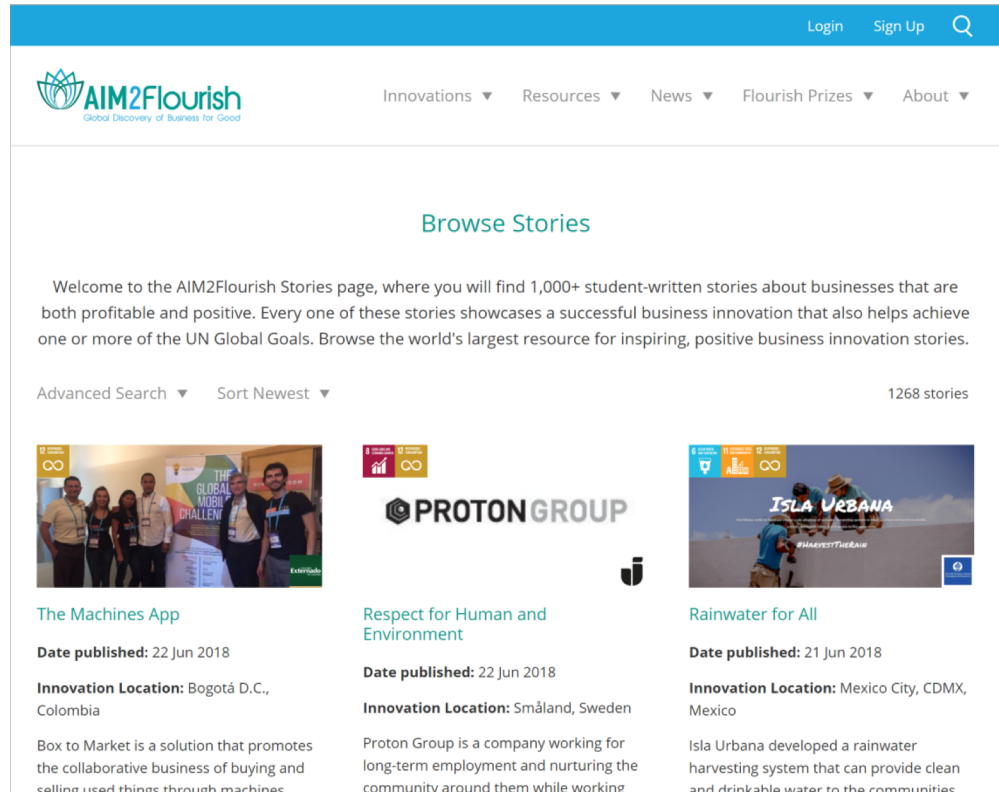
Login Sign Up

AIM2Flourish
Global Discovery of Business for Good

Innovations ▼ Resources ▼ News ▼ Flourish Prizes ▼ About ▼

Browse Stories

Welcome to the AIM2Flourish Stories page, where you will find 1,000+ student-written stories about businesses that are both profitable and positive. Every one of these stories showcases a successful business innovation that also helps achieve one or more of the UN Global Goals. Browse the world's largest resource for inspiring, positive business innovation stories.

Advanced Search ▼ Sort Newest ▼

1268 stories

12

THE GLOBAL MOBILE CHALLENGE

Externado

The Machines App

Date published: 22 Jun 2018

Innovation Location: Bogotá D.C., Colombia

Box to Market is a solution that promotes the collaborative business of buying and selling used things through machines

3 12

PROTON GROUP

Respect for Human and Environment

Date published: 22 Jun 2018

Innovation Location: Småland, Sweden

Proton Group is a company working for long-term employment and nurturing the community around them while working

6 11 12

ISLA URBANA

#HARVESTTHERAIN

Rainwater for All

Date published: 21 Jun 2018

Innovation Location: Mexico City, CDMX, Mexico

Isla Urbana developed a rainwater harvesting system that can provide clean and drinkable water to the communities